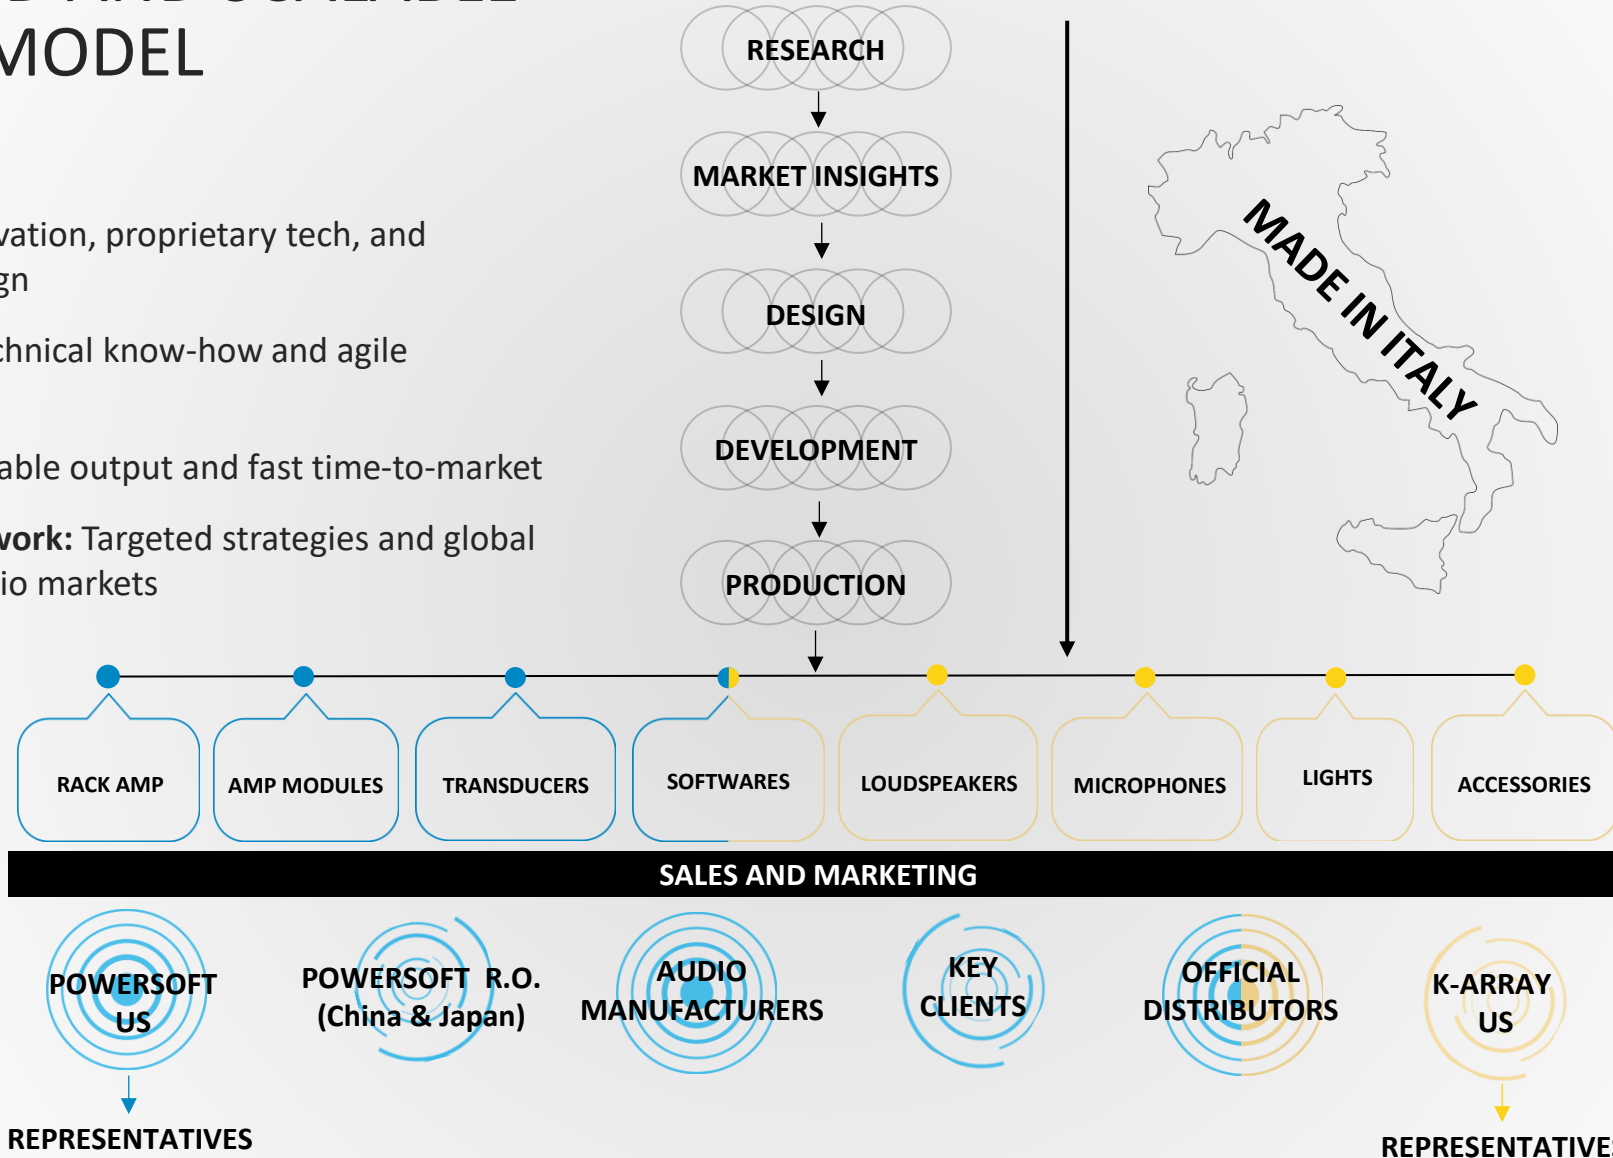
MODEL

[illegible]vation, proprietary tech, and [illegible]gn

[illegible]chnical know-how and agile

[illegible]able output and fast time-to-market

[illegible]ork: Targeted strategies and global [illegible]io markets

RESEARCH

MARKET INSIGHTS

DESIGN

DEVELOPMENT

PRODUCTION

MADE IN ITALY

RACK AMP

AMP MODULES

TRANSDUCERS

SOFTWARES

LOUDSPEAKERS

MICROPHONES

LIGHTS

ACCESSORIES

SALES AND MARKETING

POWERSOFT US

POWERSOFT R.O. (China & Japan)

AUDIO MANUFACTURERS

KEY CLIENTS

OFFICIAL DISTRIBUTORS

K-ARRAY US

REPRESENTATIVES

REPRESENTATIVE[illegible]